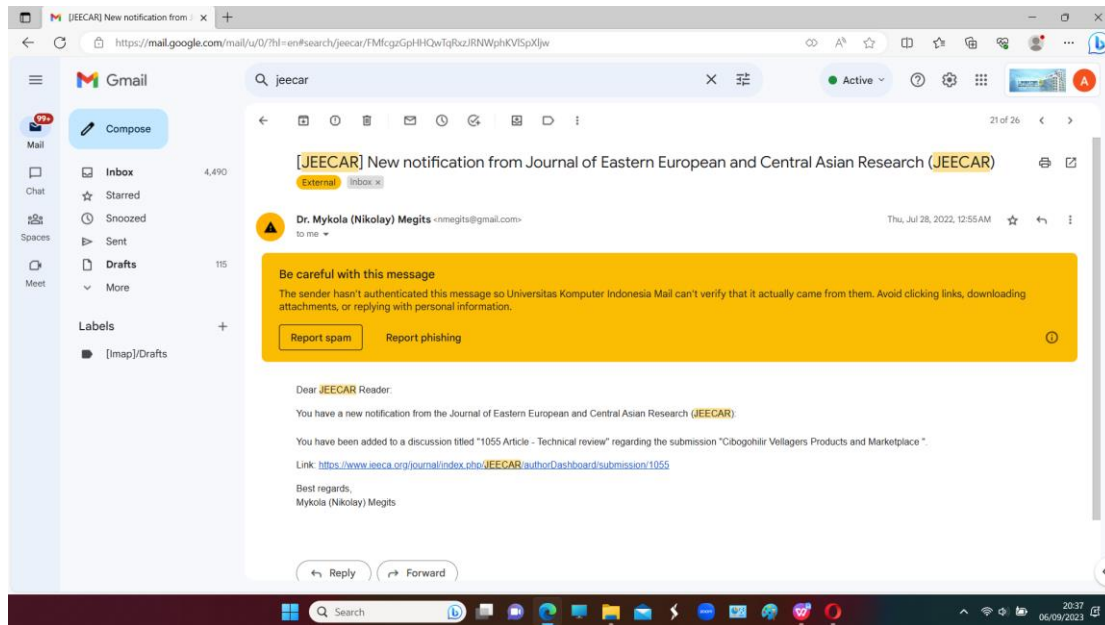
[JEECAR] New notification from J ×

https://mail.google.com/mail/u/0/?hl=en#search/jeecar/FMfcgzGpHHQwTqRxzJRNWphKVlSpXljw

Gmail

jeecar

Active

99+
Mail

Chat

Spaces

Meet

Compose

Inbox 4,490
Starred
Snoozed
Sent
Drafts 115
More

Labels +
[Imap]/Drafts

21 of 26

[JEECAR] New notification from Journal of Eastern European and Central Asian Research (JEECAR)

External Inbox ×

Dr. Mykola (Nikolay) Megits <nmegits@gmail.com>
to me

Thu, Jul 28, 2022, 12:55 AM

Be careful with this message
The sender hasn't authenticated this message so Universitas Komputer Indonesia Mail can't verify that it actually came from them. Avoid clicking links, downloading attachments, or replying with personal information.

Report spam Report phishing

Dear JEECAR Reader:

You have a new notification from the Journal of Eastern European and Central Asian Research (JEECAR):

You have been added to a discussion titled "1055 Article - Technical review" regarding the submission "Cibogohilir Vellagers Products and Marketplace ".

Link: https://www.ieeca.org/journal/index.php/JEECAR/authorDashboard/submission/1055

Best regards,
Mykola (Nikolay) Megits

Reply Forward

Search

20:37
06/09/2023